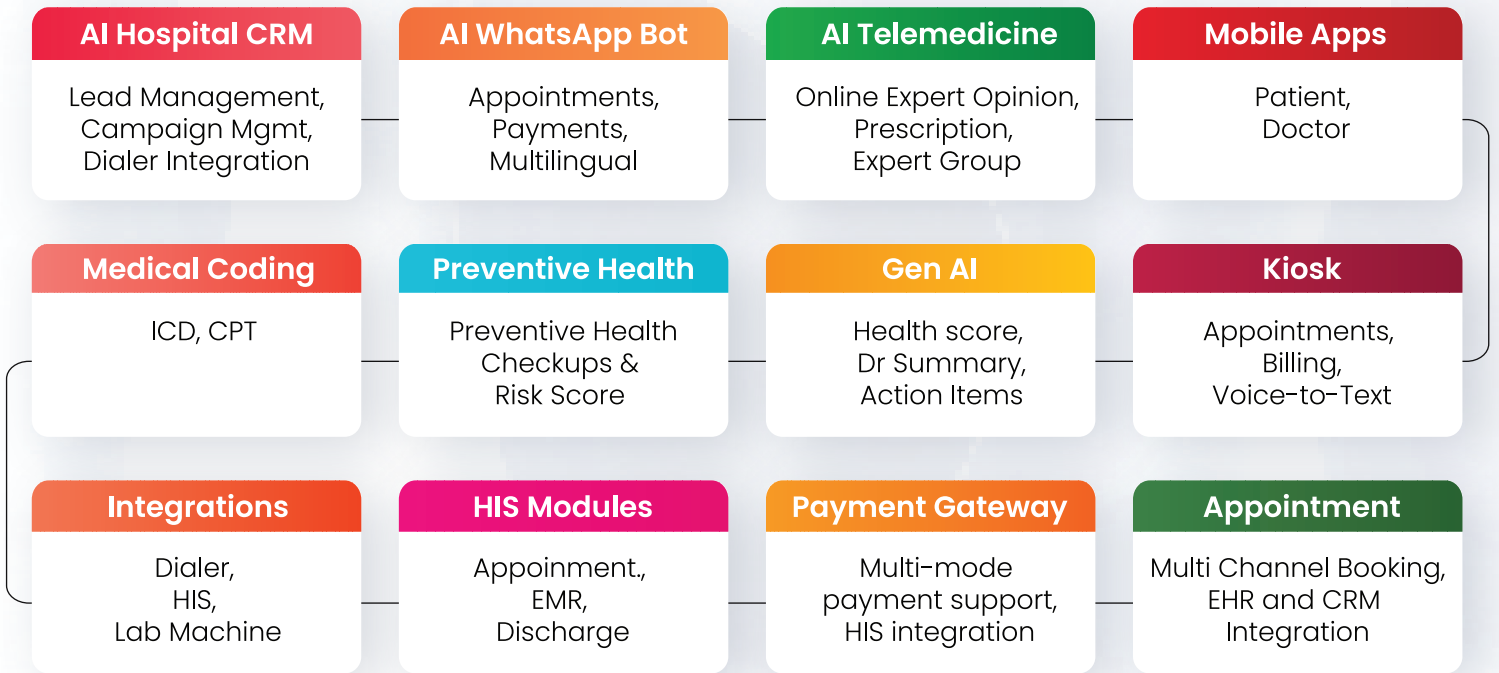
AI Hospital CRM

Lead Management, Campaign Mgmt, Dialer Integration

AI WhatsApp Bot

Appointments, Payments, Multilingual

AI Telemedicine

Online Expert Opinion, Prescription, Expert Group

Mobile Apps

Patient, Doctor

Medical Coding

ICD, CPT

Preventive Health

Preventive Health Checkups & Risk Score

Gen AI

Health score, Dr Summary, Action Items

Kiosk

Appointments, Billing, Voice-to-Text

Integrations

Dialer, HIS, Lab Machine

HIS Modules

Appoinment., EMR, Discharge

Payment Gateway

Multi-mode payment support, HIS integration

Appointment

Multi Channel Booking, EHR and CRM Integration